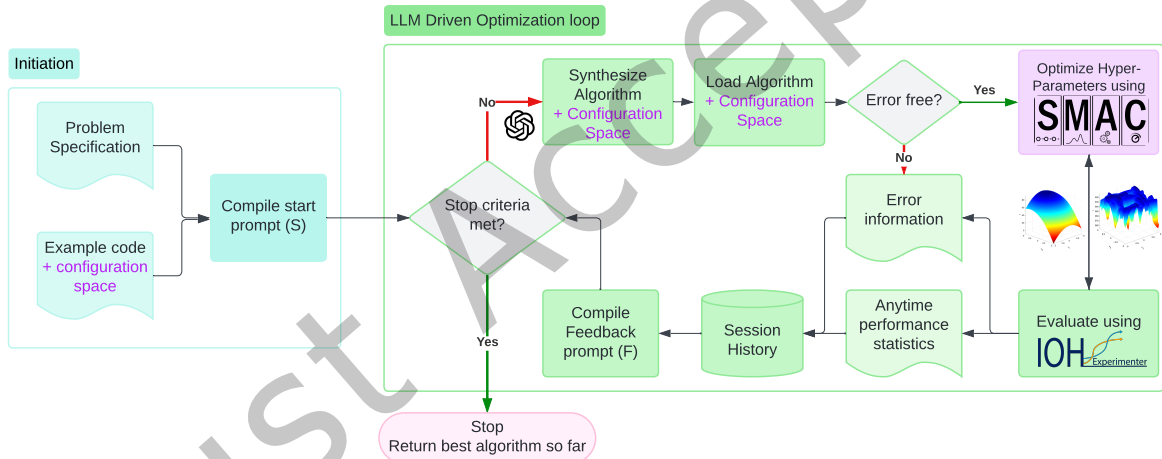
LLM Driven Optimization loop

Initiation

Problem Specification

Example code + configuration space

Compile start prompt (S)

Stop criteria met?

No

Synthesize Algorithm + Configuration Space

Load Algorithm + Configuration Space

Error free?

Yes

Optimize Hyper-Parameters using

SMAC

No

Error information

Anytime performance statistics

Evaluate using

IOH Experimenter

Session History

Compile Feedback prompt (F)

Yes

Stop
Return best algorithm so far

Just Accepted